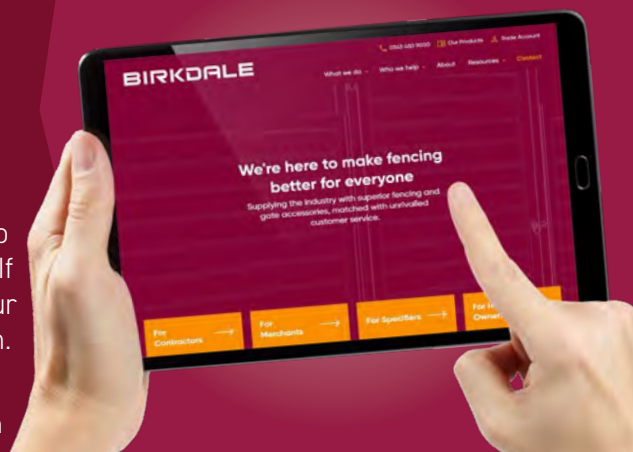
o
lf
ur
n.
n

0113 450 9000 Our Products Trade Account

BIRKDALE

What we do Who we help About Resources Contact

We're here to make fencing better for everyone

Supplying the industry with superior fencing and gate accessories, matched with unrivalled customer service.

For Contractors

For Merchants

For Specifiers

For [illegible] Owner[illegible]